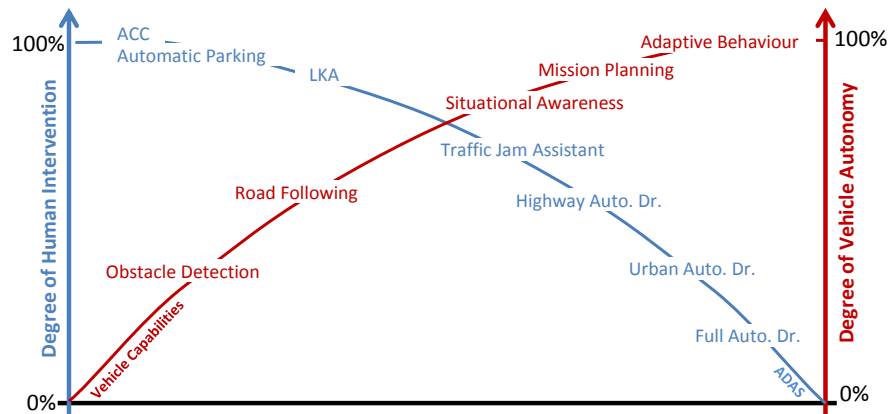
100%

0%

Degree of Human Intervention

ACC
Automatic Parking

LKA

Traffic Jam Assistant

Highway Auto. Dr.

Urban Auto. Dr.

Full Auto. Dr.

ADAS

Adaptive Behaviour

Mission Planning

Situational Awareness

Road Following

Obstacle Detection

Vehicle Capabilities

100%

0%

Degree of Vehicle Autonomy